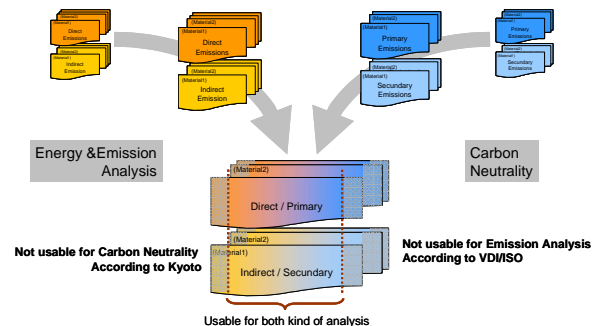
(Material2)
(Material1)
Direct Emissions
(Material1)
Indirect Emission

(Material2)
(Material1)
Direct Emissions
(Material2)
(Material1)
Indirect Emission

(Material2)
(Material1)
Primary Emissions
(Materia2)
(Material1)
Secundary Emissions

(Material2)
(Material1)
Primary Emissions
(Material2)
(Material1)
Secundary Emissions

Energy &Emission Analysis

Carbon Neutrality

(Material2)
(Material1)
Direct / Primary
(Material2)
(Material1)
Indirect / Secundary

Not usable for Carbon Neutrality According to Kyoto

Not usable for Emission Analysis According to VDI/ISO

Usable for both kind of analysis